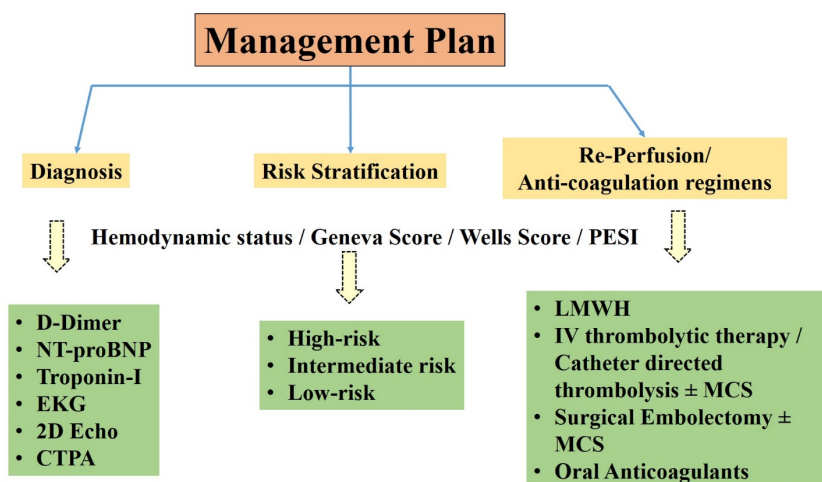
Management Plan

Diagnosis

Risk Stratification

Re-Perfusion/ Anti-coagulation regimens

Hemodynamic status / Geneva Score / Wells Score / PESI

- D-Dimer
- NT-proBNP
- Troponin-I
- EKG
- 2D Echo
- CTPA

- High-risk
- Intermediate risk
- Low-risk

- LMWH
- IV thrombolytic therapy / Catheter directed thrombolysis ± MCS
- Surgical Embolectomy ± MCS
- Oral Anticoagulants